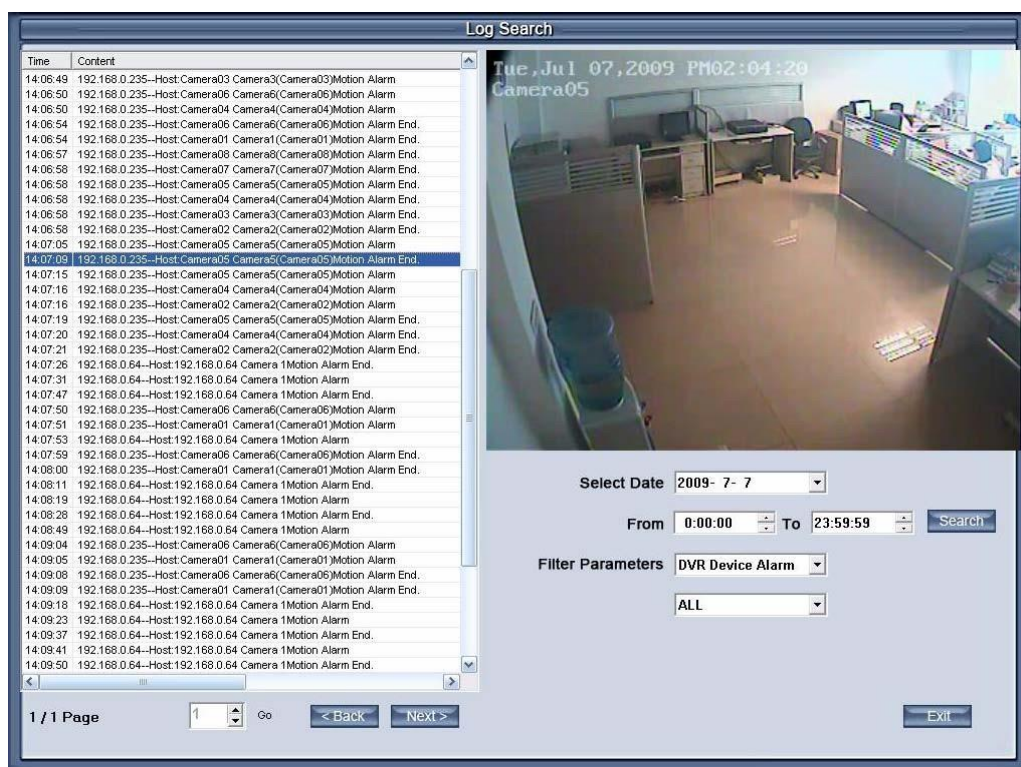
Log Search

| Time | Content |
|---|---|
| 14:06:49 | 192.168.0.235--Host:Camera03 Camera3(Camera03)Motion Alarm |
| 14:06:50 | 192.168.0.235--Host:Camera06 Camera6(Camera06)Motion Alarm |
| 14:06:50 | 192.168.0.235--Host:Camera04 Camera4(Camera04)Motion Alarm |
| 14:06:54 | 192.168.0.235--Host:Camera06 Camera6(Camera06)Motion Alarm End. |
| 14:06:54 | 192.168.0.235--Host:Camera01 Camera1(Camera01)Motion Alarm End. |
| 14:06:57 | 192.168.0.235--Host:Camera08 Camera8(Camera08)Motion Alarm End. |
| 14:06:58 | 192.168.0.235--Host:Camera07 Camera7(Camera07)Motion Alarm End. |
| 14:06:58 | 192.168.0.235--Host:Camera05 Camera5(Camera05)Motion Alarm End. |
| 14:06:58 | 192.168.0.235--Host:Camera04 Camera4(Camera04)Motion Alarm End. |
| 14:06:58 | 192.168.0.235--Host:Camera03 Camera3(Camera03)Motion Alarm End. |
| 14:06:58 | 192.168.0.235--Host:Camera02 Camera2(Camera02)Motion Alarm End. |
| 14:07:05 | 192.168.0.235--Host:Camera05 Camera5(Camera05)Motion Alarm |
| 14:07:09 | 192.168.0.235--Host:Camera05 Camera5(Camera05)Motion Alarm End. |
| 14:07:15 | 192.168.0.235--Host:Camera05 Camera5(Camera05)Motion Alarm |
| 14:07:16 | 192.168.0.235--Host:Camera04 Camera4(Camera04)Motion Alarm |
| 14:07:16 | 192.168.0.235--Host:Camera02 Camera2(Camera02)Motion Alarm |
| 14:07:19 | 192.168.0.235--Host:Camera05 Camera5(Camera05)Motion Alarm End. |
| 14:07:20 | 192.168.0.235--Host:Camera04 Camera4(Camera04)Motion Alarm End. |
| 14:07:21 | 192.168.0.235--Host:Camera02 Camera2(Camera02)Motion Alarm End. |
| 14:07:26 | 192.168.0.64--Host:192.168.0.64 Camera 1Motion Alarm End. |
| 14:07:31 | 192.168.0.64--Host:192.168.0.64 Camera 1Motion Alarm |
| 14:07:47 | 192.168.0.64--Host:192.168.0.64 Camera 1Motion Alarm End. |
| 14:07:50 | 192.168.0.235--Host:Camera06 Camera6(Camera06)Motion Alarm |
| 14:07:51 | 192.168.0.235--Host:Camera01 Camera1(Camera01)Motion Alarm |
| 14:07:53 | 192.168.0.64--Host:192.168.0.64 Camera 1Motion Alarm |
| 14:07:59 | 192.168.0.235--Host:Camera06 Camera6(Camera06)Motion Alarm End. |
| 14:08:00 | 192.168.0.235--Host:Camera01 Camera1(Camera01)Motion Alarm End. |
| 14:08:11 | 192.168.0.64--Host:192.168.0.64 Camera 1Motion Alarm End. |
| 14:08:19 | 192.168.0.64--Host:192.168.0.64 Camera 1Motion Alarm |
| 14:08:28 | 192.168.0.64--Host:192.168.0.64 Camera 1Motion Alarm End. |
| 14:08:49 | 192.168.0.64--Host:192.168.0.64 Camera 1Motion Alarm |
| 14:09:04 | 192.168.0.235--Host:Camera06 Camera6(Camera06)Motion Alarm |
| 14:09:05 | 192.168.0.235--Host:Camera01 Camera1(Camera01)Motion Alarm |
| 14:09:08 | 192.168.0.235--Host:Camera06 Camera6(Camera06)Motion Alarm End. |
| 14:09:09 | 192.168.0.235--Host:Camera01 Camera1(Camera01)Motion Alarm End. |
| 14:09:18 | 192.168.0.64--Host:192.168.0.64 Camera 1Motion Alarm End. |
| 14:09:23 | 192.168.0.64--Host:192.168.0.64 Camera 1Motion Alarm |
| 14:09:37 | 192.168.0.64--Host:192.168.0.64 Camera 1Motion Alarm End. |
| 14:09:41 | 192.168.0.64--Host:192.168.0.64 Camera 1Motion Alarm |
| 14:09:50 | 192.168.0.64--Host:192.168.0.64 Camera 1Motion Alarm End. |

Tue,Jul 07,2009 PM02:04:20
Camera05

Select Date 2009- 7- 7

From 0:00:00 To 23:59:59 Search

Filter Parameters DVR Device Alarm

ALL

1 / 1 Page 1 Go <Back Next>

Exit